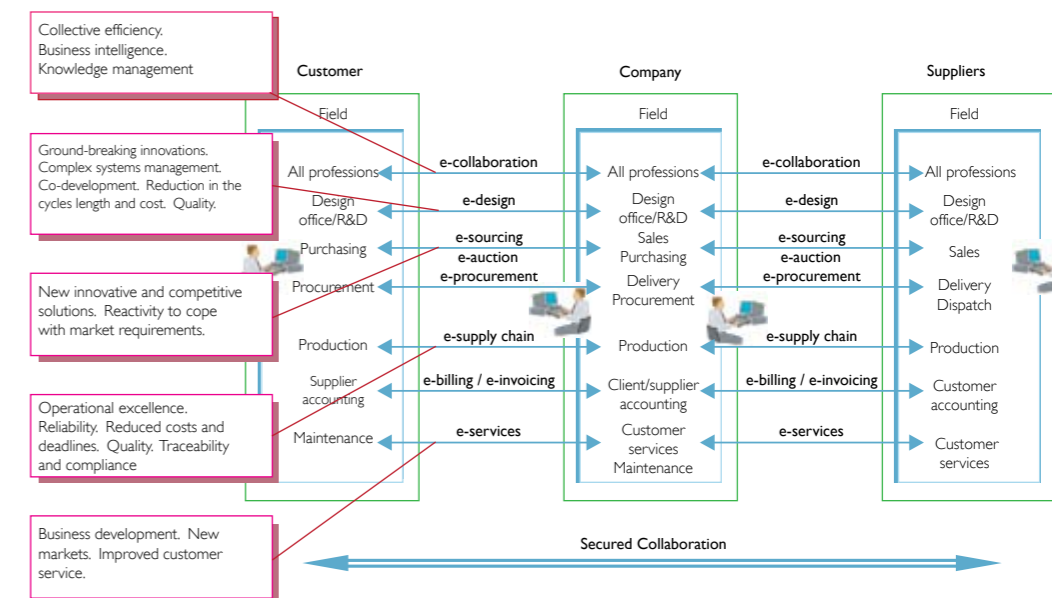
Collective efficiency. Business intelligence. Knowledge management

Ground-breaking innovations. Complex systems management. Co-development. Reduction in the cycles length and cost. Quality.

New innovative and competitive solutions. Reactivity to cope with market requirements.

Operational excellence. Reliability. Reduced costs and deadlines. Quality. Traceability and compliance

Business development. New markets. Improved customer service.

Customer

Field

All professions
Design office/R&D
Purchasing
Procurement
Production
Supplier accounting
Maintenance

Company

Field

All professions
Design office/R&D
Sales Purchasing
Delivery Procurement
Production
Client/supplier accounting
Customer services Maintenance

Suppliers

Field

All professions
Design office/R&D
Sales
Delivery Dispatch
Production
Customer accounting
Customer services

e-collaboration
e-design
e-sourcing
e-auction
e-procurement
e-supply chain
e-billing / e-invoicing
e-services

e-collaboration
e-design
e-sourcing
e-auction
e-procurement
e-supply chain
e-billing / e-invoicing
e-services

Secured Collaboration